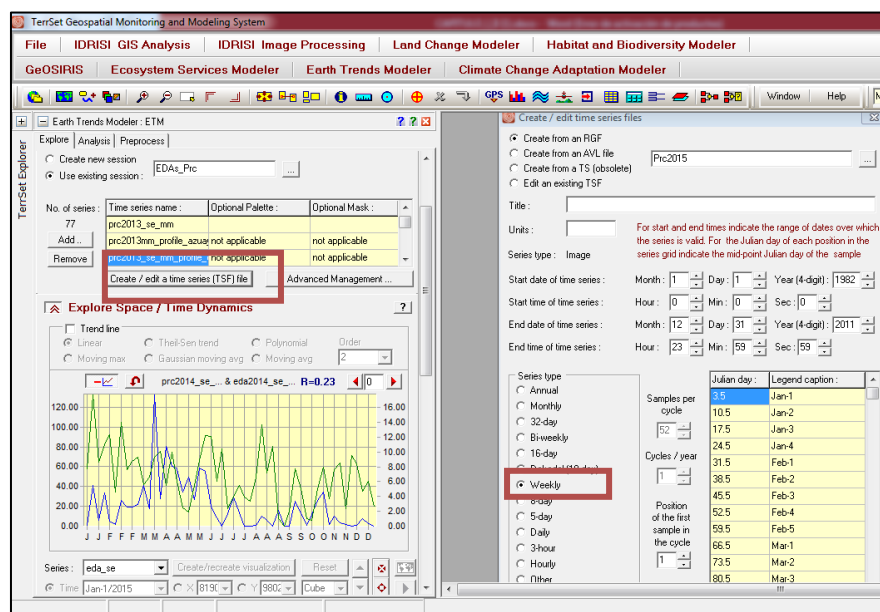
TerrSet Geospatial Monitoring and Modeling System

File | IDRISI GIS Analysis | IDRISI Image Processing | Land Change Modeler | Habitat and Biodiversity Modeler
GeOSIRIS | Ecosystem Services Modeler | Earth Trends Modeler | Climate Change Adaptation Modeler

Window | Help

TerrSet Explorer

Earth Trends Modeler : ETM

Explore | Analysis | Preprocess

Create new session
Use existing session : EDAs_Prc ...

No. of series : 77
Add ..
Remove

| Time series name : | Optional Palette : | Optional Mask : |
|---|---|---|
| prc2013_se_mm | | |
| prc2013mm_profile_azua | not applicable | not applicable |
| prc2013_se_mm_profile | not applicable | not applicable |

Create / edit a time series (TSF) file
Advanced Management ...

Explore Space / Time Dynamics ?

Trend line
Linear | Theil-Sen trend | Polynomial | Order
Moving max | Gaussian moving avg | Moving avg | 2

prc2014_se_... & eda2014_se_... R=0.23 0

120.00
100.00
80.00
60.00
40.00
20.00
0.00

16.00
14.00
12.00
10.00
8.00
6.00
4.00
2.00
0.00

J J F F M M A A A M M J J J A A S S O O N N D D

Series : eda_se
Create/recreate visualization
Reset
Time Jan-1/2015 | X 8190 | Y 9802 | Cube

Create / edit time series files

Create from an RGF
Create from an AVL file
Create from a TS (obsolete)
Edit an existing TSF

Prc2015 ...

Title :

Units :

For start and end times indicate the range of dates over which the series is valid. For the Julian day of each position in the series grid indicate the mid-point Julian day of the sample

Series type : Image

Start date of time series : Month : 1 Day : 1 Year (4-digit) : 1982
Start time of time series : Hour : 0 Min : 0 Sec : 0
End date of time series : Month : 12 Day : 31 Year (4-digit) : 2011
End time of time series : Hour : 23 Min : 59 Sec : 59

Series type
Annual
Monthly
32-day
Bi-weekly
16-day
Dekadal (10-day)
Weekly
8-day
5-day
Daily
3-hour
Hourly
Other

Samples per cycle
52

Cycles / year
1

Position of the first sample in the cycle
1

| Julian day : | Legend caption : |
|---|---|
| 3.5 | Jan-1 |
| 10.5 | Jan-2 |
| 17.5 | Jan-3 |
| 24.5 | Jan-4 |
| 31.5 | Feb-1 |
| 38.5 | Feb-2 |
| 45.5 | Feb-3 |
| 52.5 | Feb-4 |
| 59.5 | Feb-5 |
| 66.5 | Mar-1 |
| 73.5 | Mar-2 |
| 80.5 | Mar-3 |